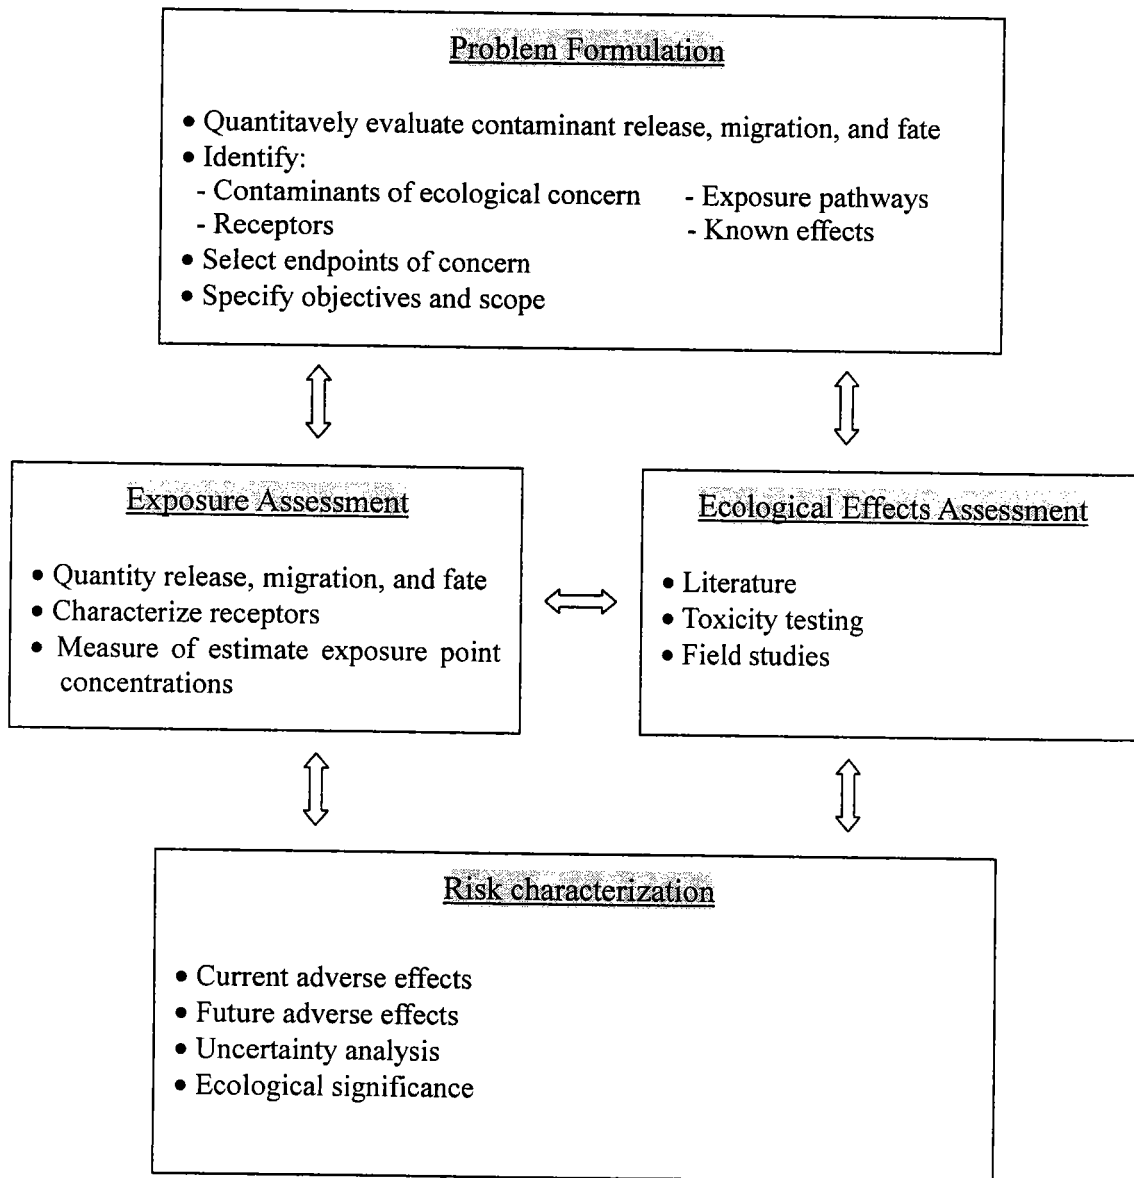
Problem Formulation

• Quantitavely evaluate contaminant release, migration, and fate
• Identify:
- Contaminants of ecological concern
- Receptors
- Exposure pathways
- Known effects
• Select endpoints of concern
• Specify objectives and scope

Exposure Assessment

• Quantity release, migration, and fate
• Characterize receptors
• Measure of estimate exposure point concentrations

Ecological Effects Assessment

• Literature
• Toxicity testing
• Field studies

Risk characterization

• Current adverse effects
• Future adverse effects
• Uncertainty analysis
• Ecological significance